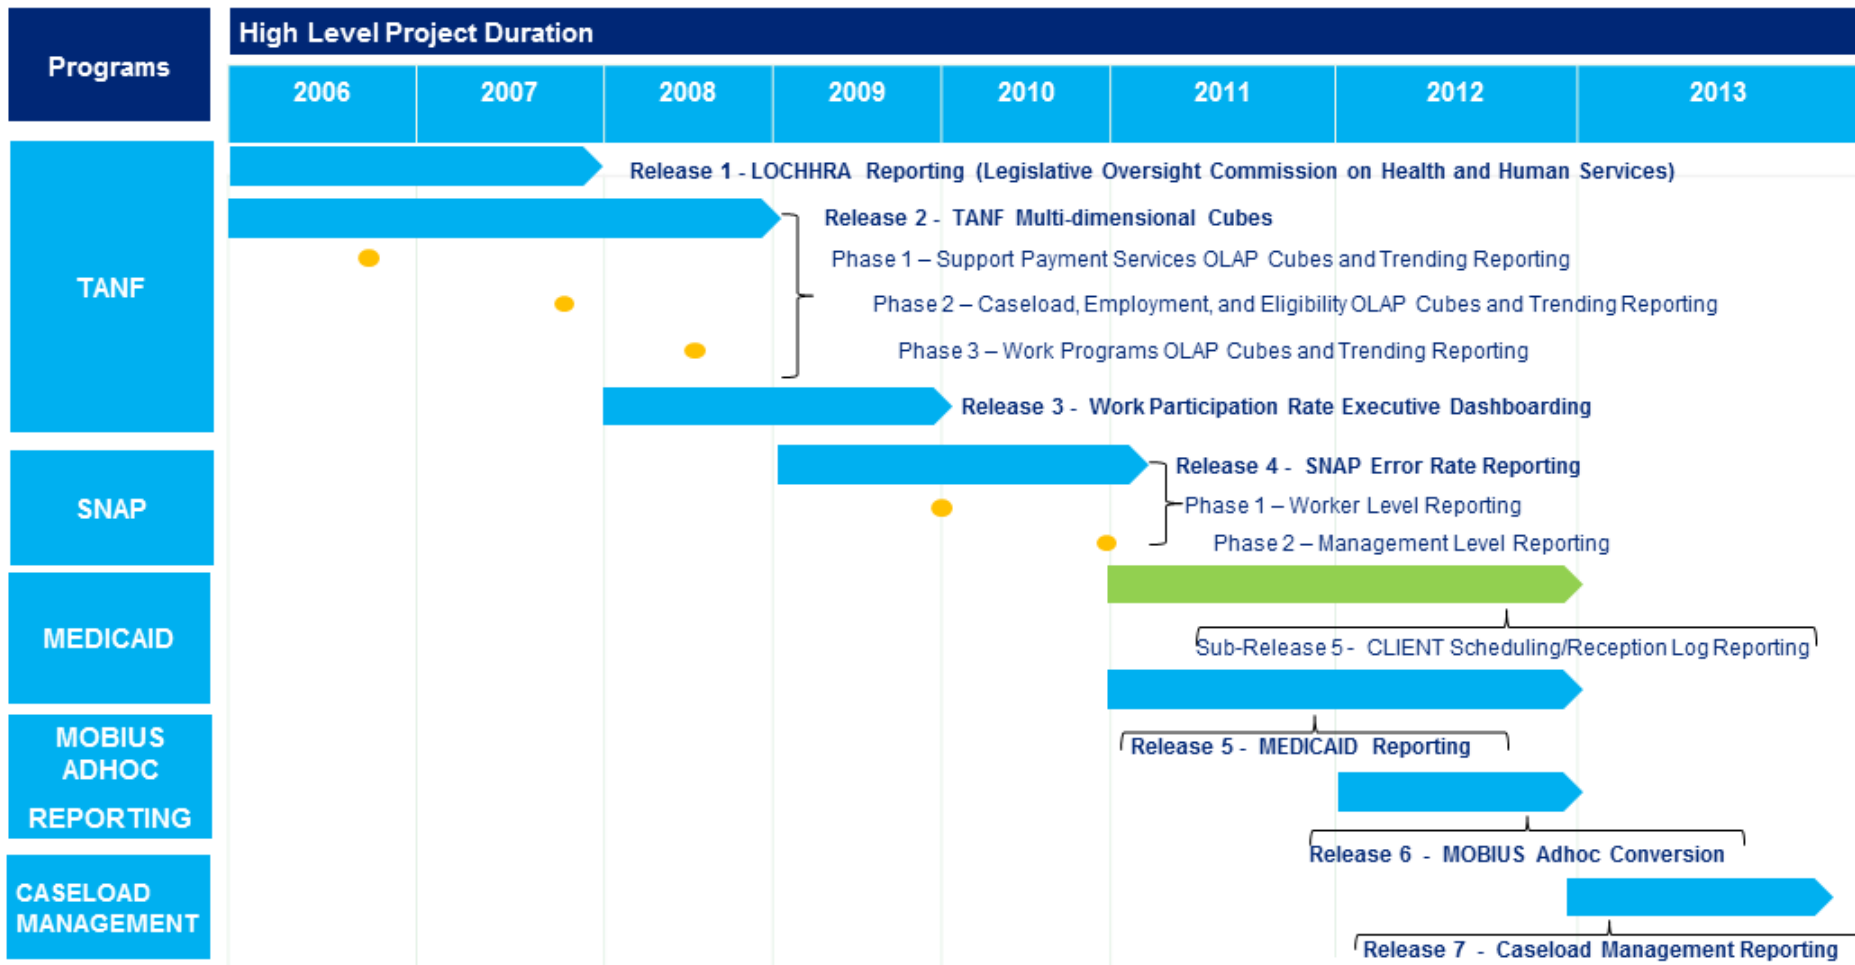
Programs

High Level Project Duration

| 2006 | 2007 | 2008 | 2009 | 2010 | 2011 | 2012 | 2013 |
|---|---|---|---|---|---|---|---|

TANF

Release 1 - LOCHHRA Reporting (Legislative Oversight Commission on Health and Human Services)

Release 2 - TANF Multi-dimensional Cubes

Phase 1 – Support Payment Services OLAP Cubes and Trending Reporting

Phase 2 – Caseload, Employment, and Eligibility OLAP Cubes and Trending Reporting

Phase 3 – Work Programs OLAP Cubes and Trending Reporting

Release 3 - Work Participation Rate Executive Dashboarding

SNAP

Release 4 - SNAP Error Rate Reporting

Phase 1 – Worker Level Reporting

Phase 2 – Management Level Reporting

MEDICAID

Sub-Release 5 - CLIENT Scheduling/Reception Log Reporting

Release 5 - MEDICAID Reporting

MOBIUS ADHOC REPORTING

Release 6 - MOBIUS Adhoc Conversion

CASELOAD MANAGEMENT

Release 7 - Caseload Management Reporting